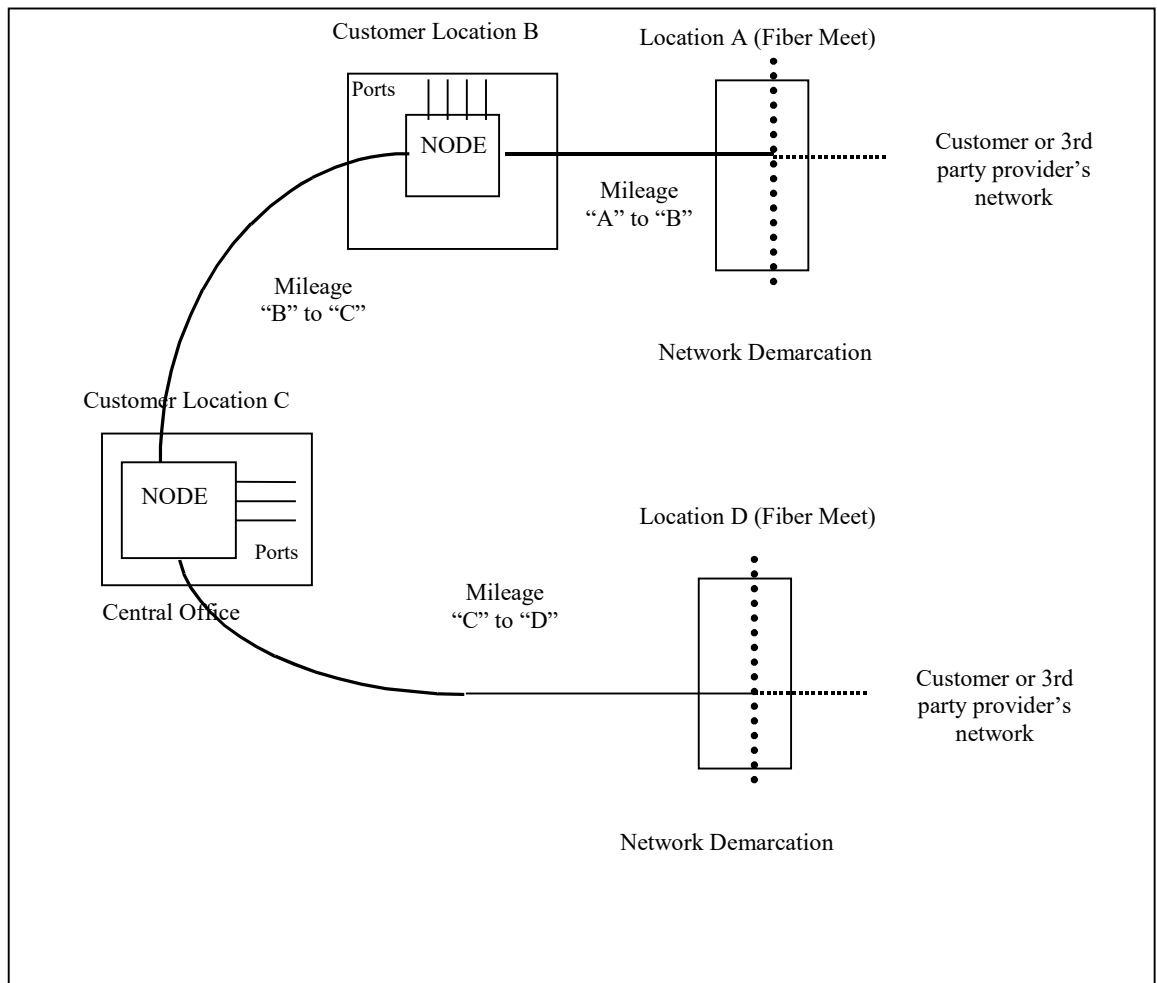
Customer Location B

Location A (Fiber Meet)

Ports

NODE

Customer or 3rd party provider's network

Mileage "A" to "B"

Mileage "B" to "C"

Network Demarcation

Customer Location C

NODE

Ports

Location D (Fiber Meet)

Central Office

Mileage "C" to "D"

Customer or 3rd party provider's network

Network Demarcation